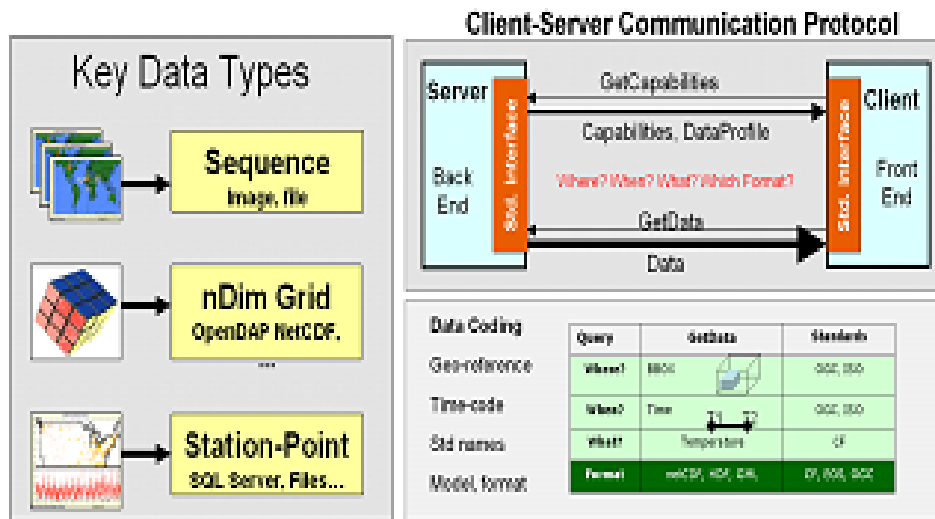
Key Data Types

Sequence
Image, file

nDim Grid
OpenDAP NetCDF.
...

Station-Point
SQL Server, Files...

Client-Server Communication Protocol

Server

Back End

Std. Interface

GetCapabilities

Capabilities, DataProfile

Where? When? What? Which Format?

GetData

Data

Std. Interface

Client

Front End

Data Coding

Geo-reference

Time-code

Std names

Model, format

| Query | GetData | Standards |
|---|---|---|
| Where? | BBOX | OGC, ISO |
| When? | Time T1 T2 | OGC, ISO |
| What? | Temperature | CF |
| Format | netCDF, HDF, GRIB | CF, ISO, OGC |